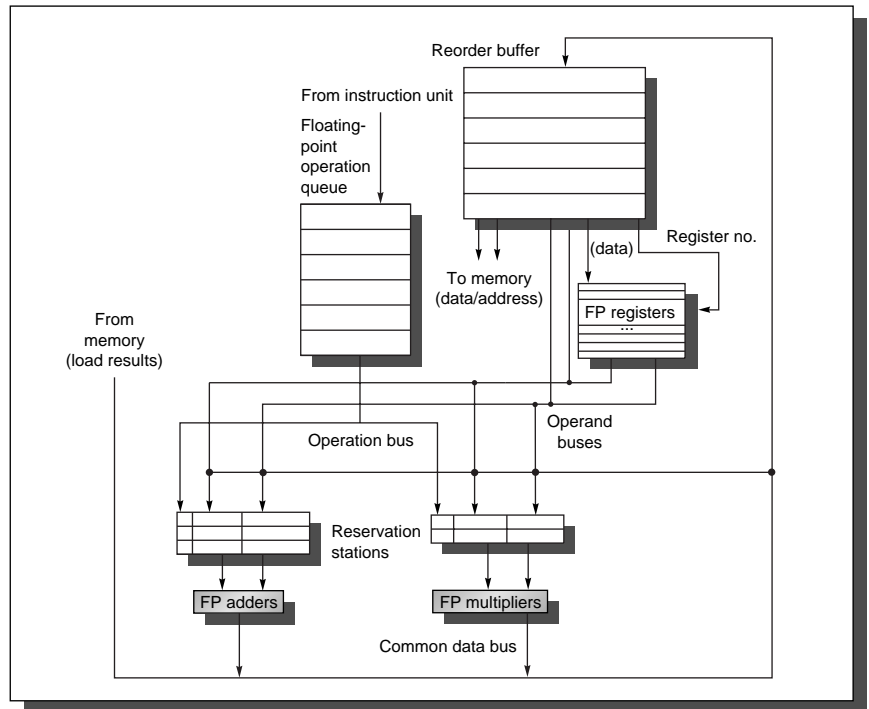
Reorder buffer

From instruction unit

Floating-point operation queue

(data)

Register no.

To memory (data/address)

FP registers
...

From memory (load results)

Operand buses

Operation bus

Reservation stations

FP adders

FP multipliers

Common data bus